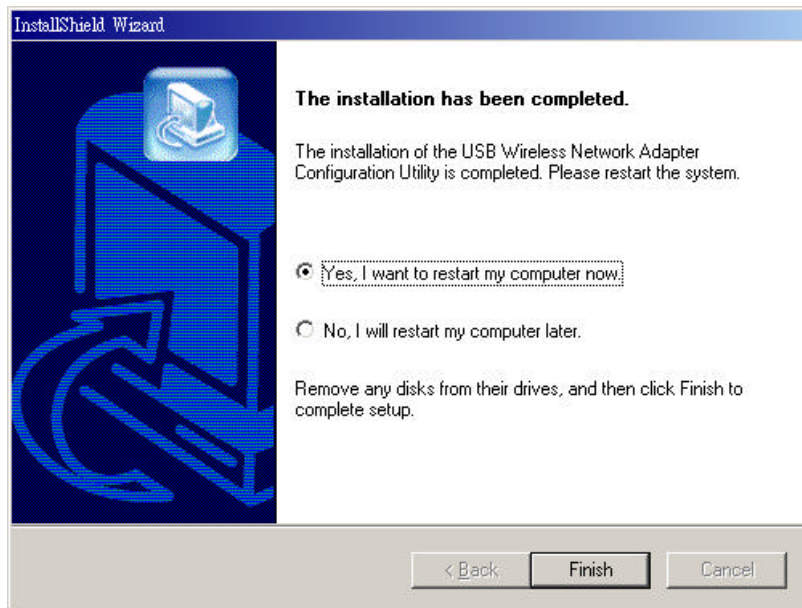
InstallShield Wizard

The installation has been completed.

The installation of the USB Wireless Network Adapter Configuration Utility is completed. Please restart the system.

Yes, I want to restart my computer now.

No, I will restart my computer later.

Remove any disks from their drives, and then click Finish to complete setup.

< Back

Finish

Cancel